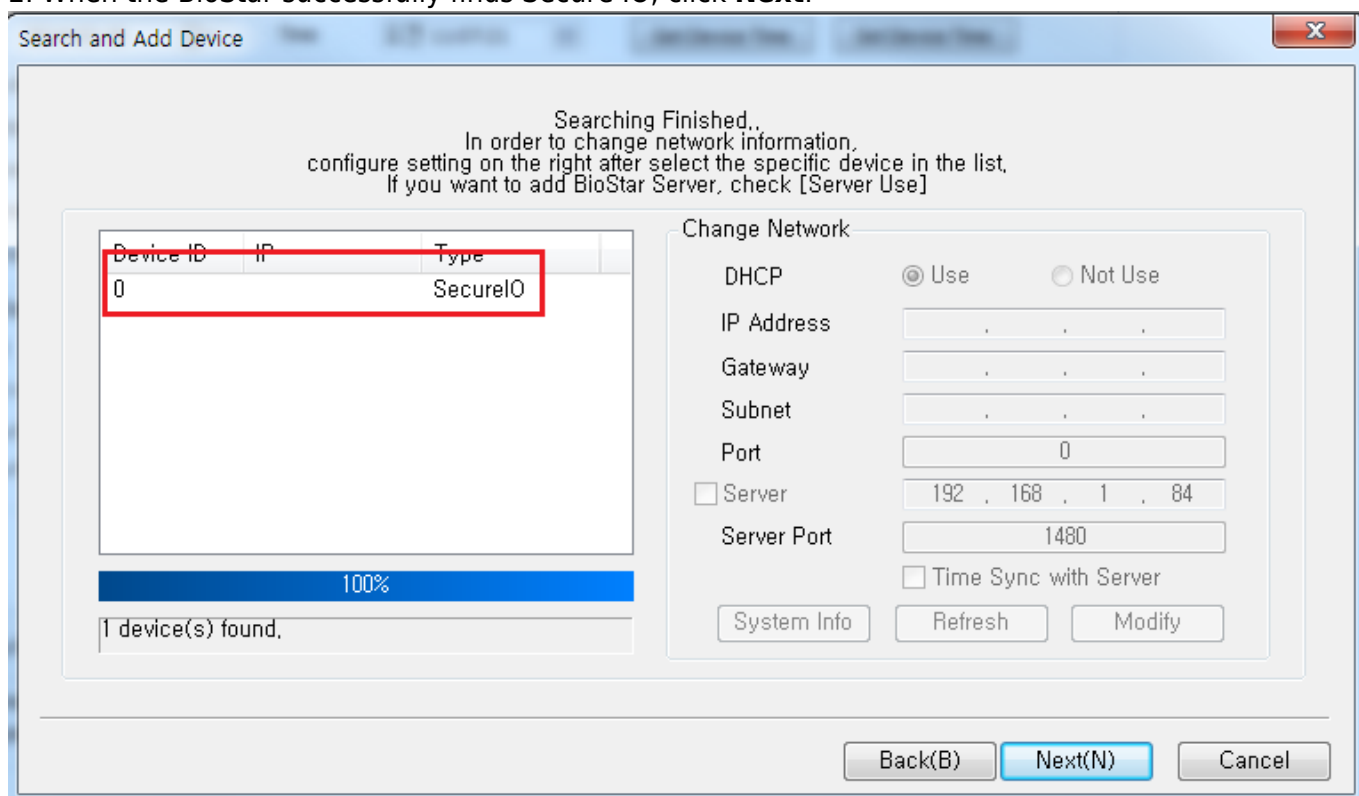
2. When the BioStar successfully finds Secure IO, click **Next**.

Search and Add Device

Searching Finished,,
In order to change network information,
configure setting on the right after select the specific device in the list,
If you want to add BioStar Server, check [Server Use]

| Device ID | IP | Type |
|---|---|---|
| 0 | | SecureIO |

100%

1 device(s) found,

Change Network

DHCP ◉ Use ○ Not Use

IP Address . . .

Gateway . . .

Subnet . . .

Port 0

Server 192 . 168 . 1 . 84

Server Port 1480

Time Sync with Server

System Info Refresh Modify

Back(B) Next(N) Cancel